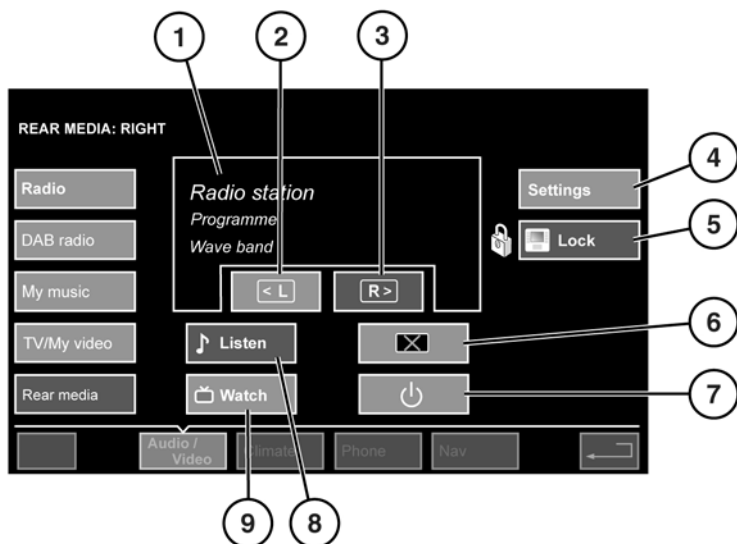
1 2 3

REAR MEDIA: RIGHT

Radio

DAB radio

My music

TV/My video

Rear media

Radio station

Programme

Wave band

< L

R >

Settings

Lock

4

5

Listen

Watch

6

7

Audio / Video

Climate

Phone

Nav

9 8